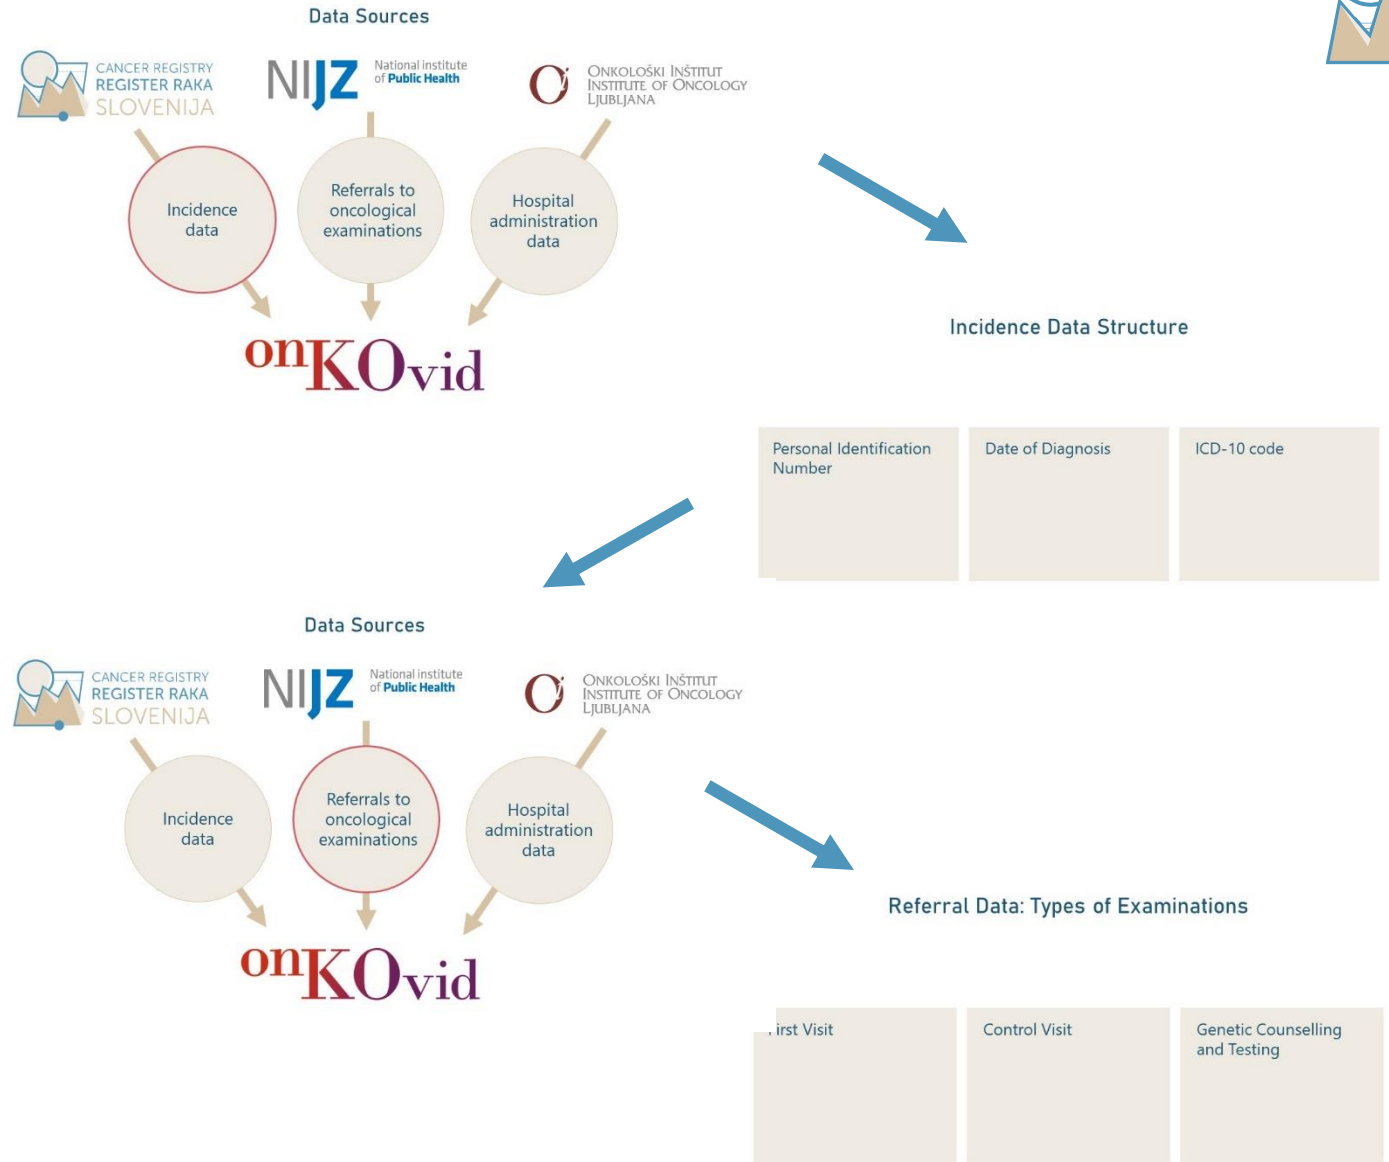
Data Sources

CANCER REGISTRY
REGISTER RAKA
SLOVENIJA

NIJZ National institute of Public Health

ONKOLOŠKI INŠTITUT
INSTITUTE OF ONCOLOGY
LJUBLJANA

Incidence data

Referrals to oncological examinations

Hospital administration data

onKOvid

Incidence Data Structure

| Personal Identification Number | Date of Diagnosis | ICD-10 code |
|---|---|---|

Data Sources

CANCER REGISTRY
REGISTER RAKA
SLOVENIJA

NIJZ National institute of Public Health

ONKOLOŠKI INŠTITUT
INSTITUTE OF ONCOLOGY
LJUBLJANA

Incidence data

Referrals to oncological examinations

Hospital administration data

onKOvid

Referral Data: Types of Examinations

| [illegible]irst Visit | Control Visit | Genetic Counselling and Testing |
|---|---|---|